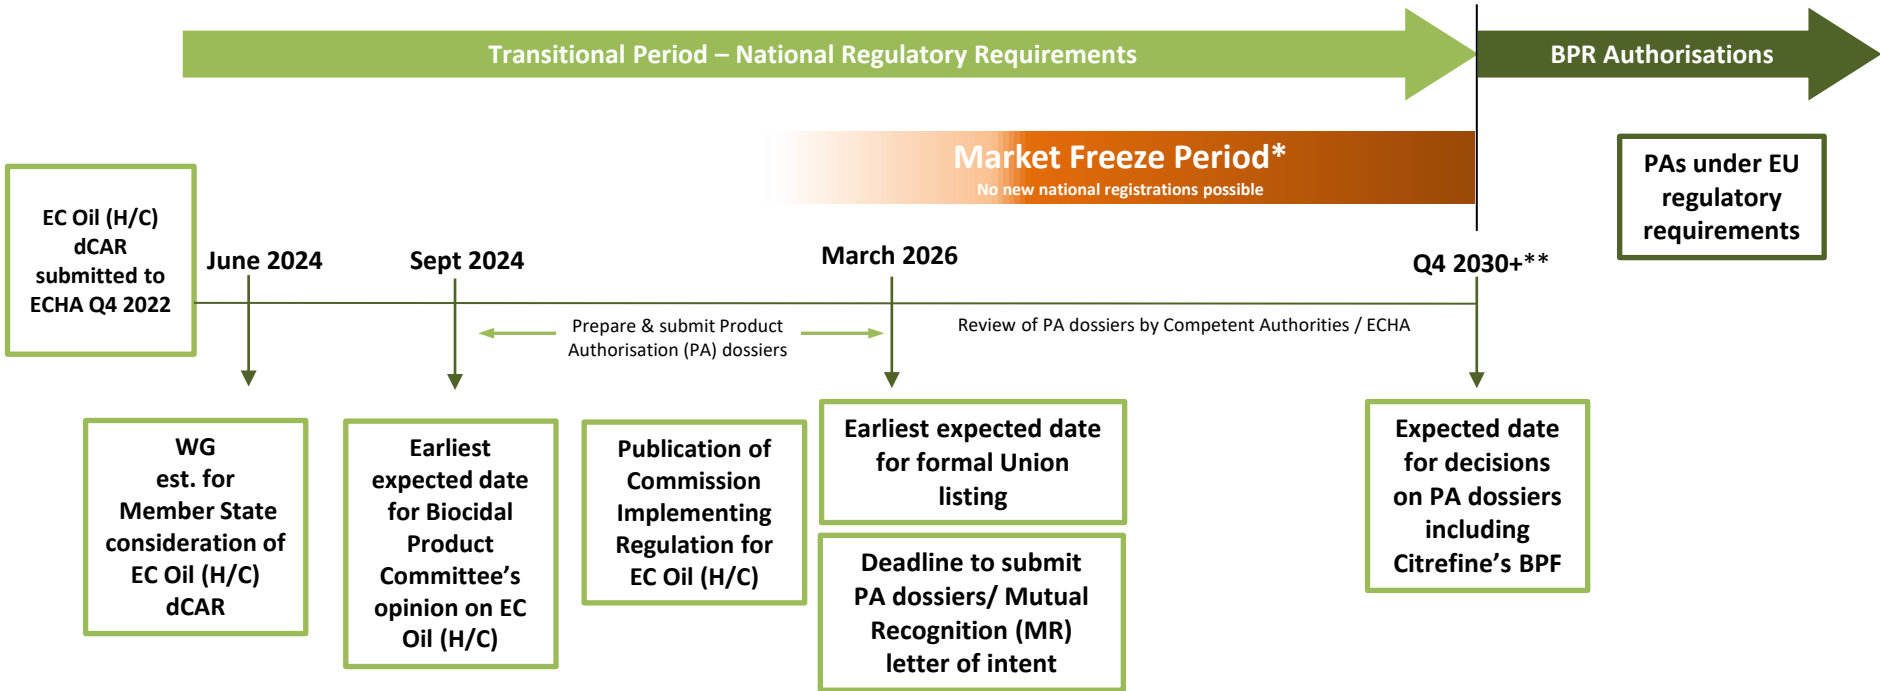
Transitional Period – National Regulatory Requirements

BPR Authorisations

Market Freeze Period*
No new national registrations possible

PAs under EU regulatory requirements

EC Oil (H/C) dCAR submitted to ECHA Q4 2022

June 2024

Sept 2024

March 2026

Q4 2030+**

Prepare & submit Product Authorisation (PA) dossiers

Review of PA dossiers by Competent Authorities / ECHA

WG est. for Member State consideration of EC Oil (H/C) dCAR

Earliest expected date for Biocidal Product Committee's opinion on EC Oil (H/C)

Publication of Commission Implementing Regulation for EC Oil (H/C)

Earliest expected date for formal Union listing

Deadline to submit PA dossiers/ Mutual Recognition (MR) letter of intent

Expected date for decisions on PA dossiers including Citrefine's BPF